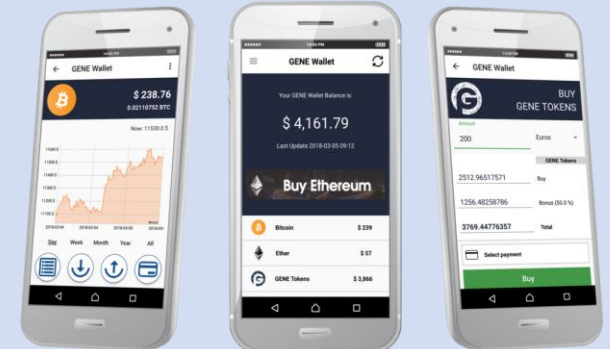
GENE Wallet

$ 238.76
0.02110752 BTC

Now: 11530.0 $

Day Week Month Year All

GENE Wallet

Your GENE Wallet Balance is

$ 4,161.79

Last Update 2018-03-05 09:12

Buy Ethereum

Bitcoin $ 239
Ether $ 57
GENE Tokens $ 3,866

GENE Wallet

BUY
GENE TOKENS

Amount
200
Euros
GENE Tokens
2512.96517571 Buy
1256.48258786 Bonus (50.0 %)
3769.44776357 Total

Select payment

Buy